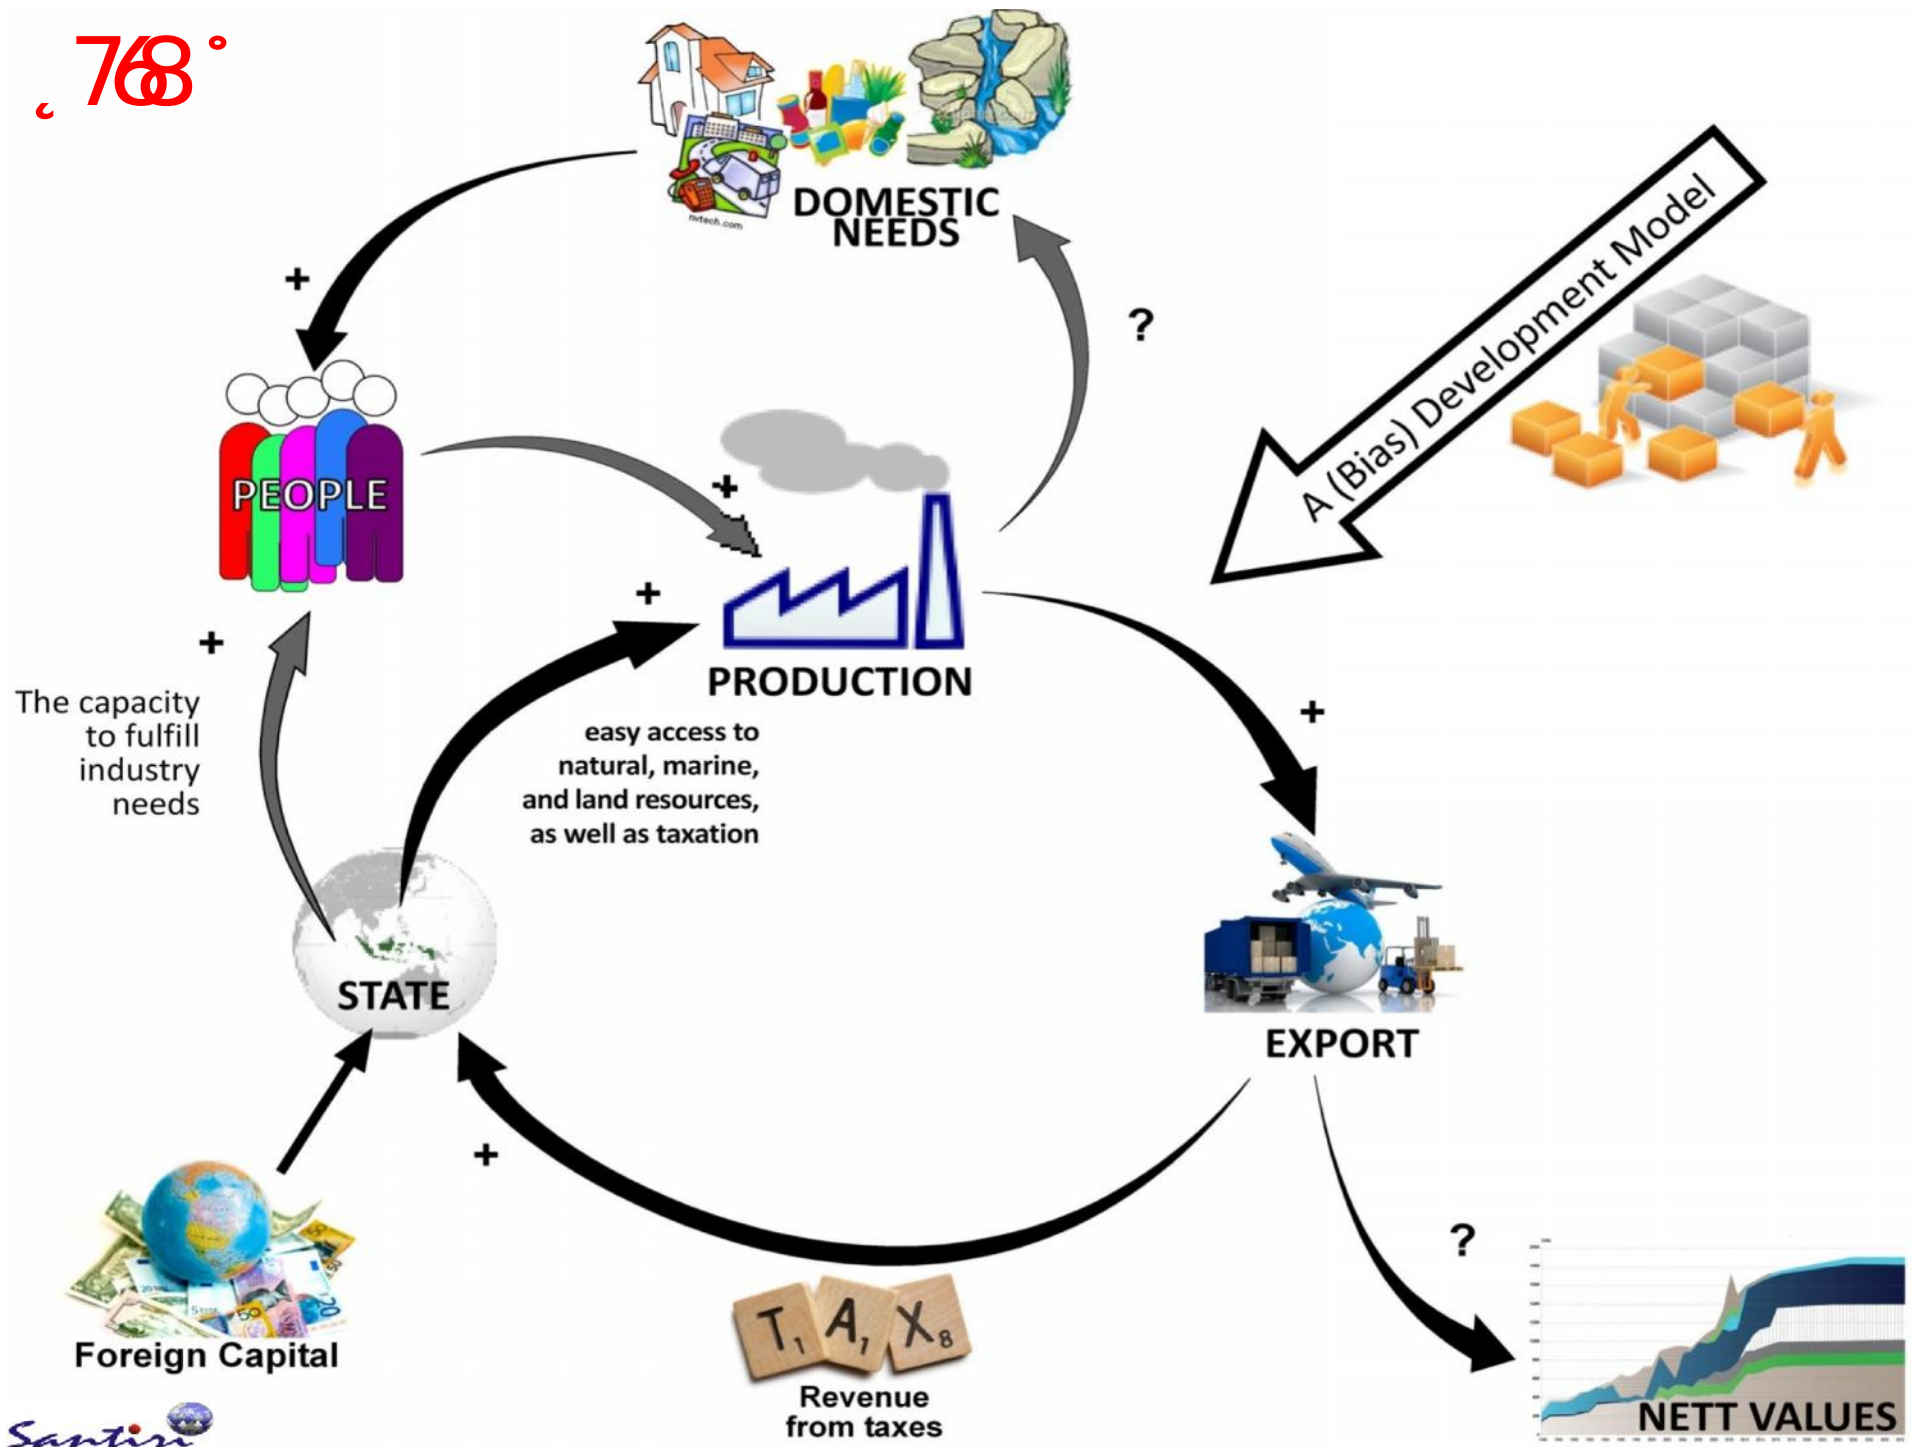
¸768˚

DOMESTIC NEEDS

nvtech.com

A (Bias) Development Model

+

?

PEOPLE

+

+

+

PRODUCTION

The capacity to fulfill industry needs

easy access to natural, marine, and land resources, as well as taxation

+

STATE

EXPORT

+

?

Foreign Capital

T A X

Revenue from taxes

NETT VALUES

Santiri